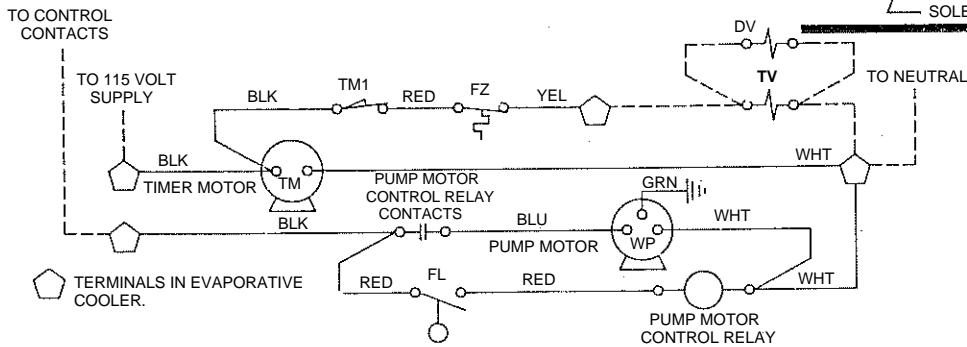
TO CONTROL CONTACTS

SOLE

DV

TO 115 VOLT SUPPLY

BLK

TM1

RED

FZ

YEL

TV

TO NEUTRAL

BLK

TM

TIMER MOTOR

PUMP MOTOR CONTROL RELAY CONTACTS

WHT

GRN

BLK

BLU

WHT

PUMP MOTOR

WP

TERMINALS IN EVAPORATIVE COOLER.

RED

FL

RED

WHT

PUMP MOTOR CONTROL RELAY